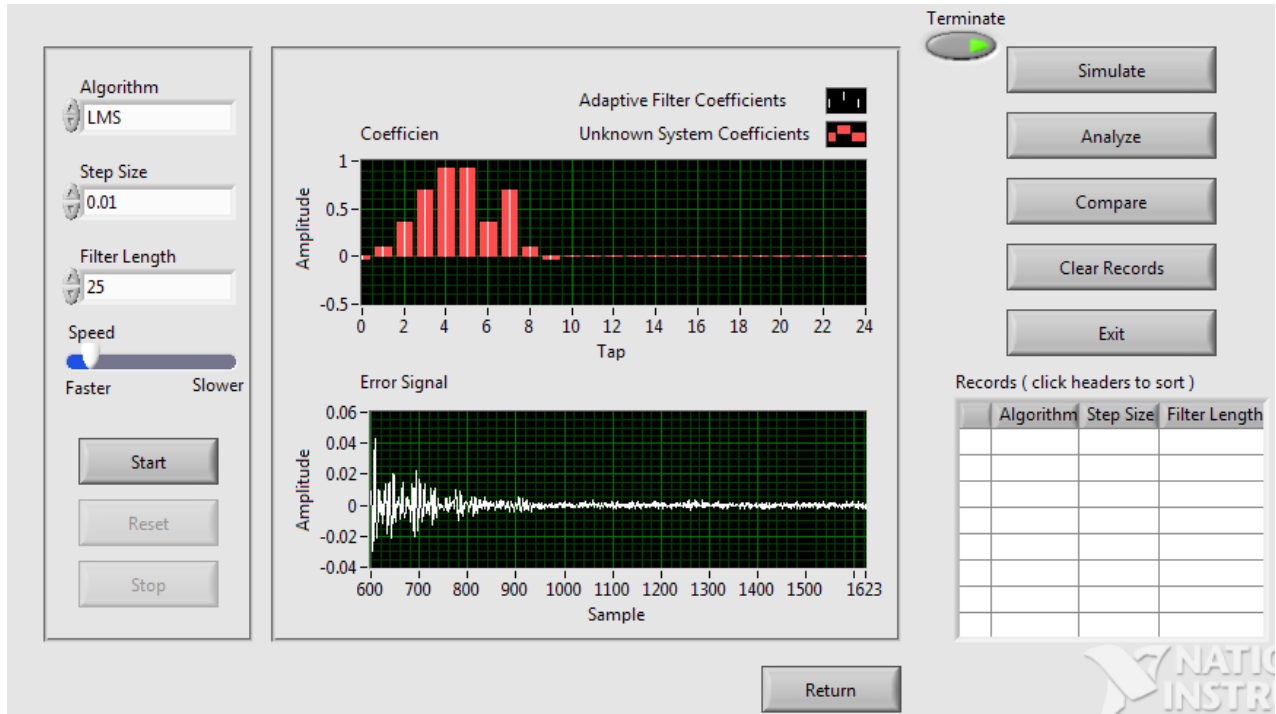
Terminate

Algorithm
LMS

Step Size
0.01

Filter Length
25

Speed
Faster Slower

Start
Reset
Stop

Adaptive Filter Coefficients
Unknown System Coefficients
Coefficien

1
0.5
0
-0.5
Amplitude
0 2 4 6 8 10 12 14 16 18 20 22 24
Tap

Error Signal
0.06
0.04
0.02
0
-0.02
-0.04
Amplitude
600 700 800 900 1000 1100 1200 1300 1400 1500 1623
Sample

Simulate
Analyze
Compare
Clear Records
Exit

Records ( click headers to sort )

| | Algorithm | Step Size | Filter Length |
|---|---|---|---|
| | | | |
| | | | |
| | | | |
| | | | |
| | | | |
| | | | |
| | | | |

Return

NATI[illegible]
INSTR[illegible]